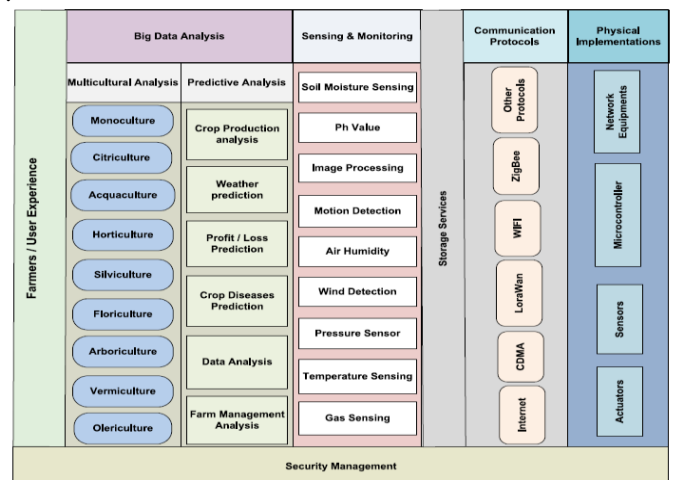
Farmers / User Experience

Big Data Analysis

Multicultural Analysis

Monoculture

Citriculture

Acquaculture

Horticulture

Silviculture

Floriculture

Arboriculture

Vermiculture

Olericulture

Predictive Analysis

Crop Production analysis

Weather prediction

Profit / Loss Prediction

Crop Diseases Prediction

Data Analysis

Farm Management Analysis

Sensing & Monitoring

Soil Moisture Sensing

Ph Value

Image Processing

Motion Detection

Air Humidity

Wind Detection

Pressure Sensor

Temperature Sensing

Gas Sensing

Storage Services

Communication Protocols

Other Protocols

ZigBee

WIFI

LoraWan

CDMA

Internet

Physical Implementations

Network Equipments

Microcontroller

Sensors

Actuators

Security Management